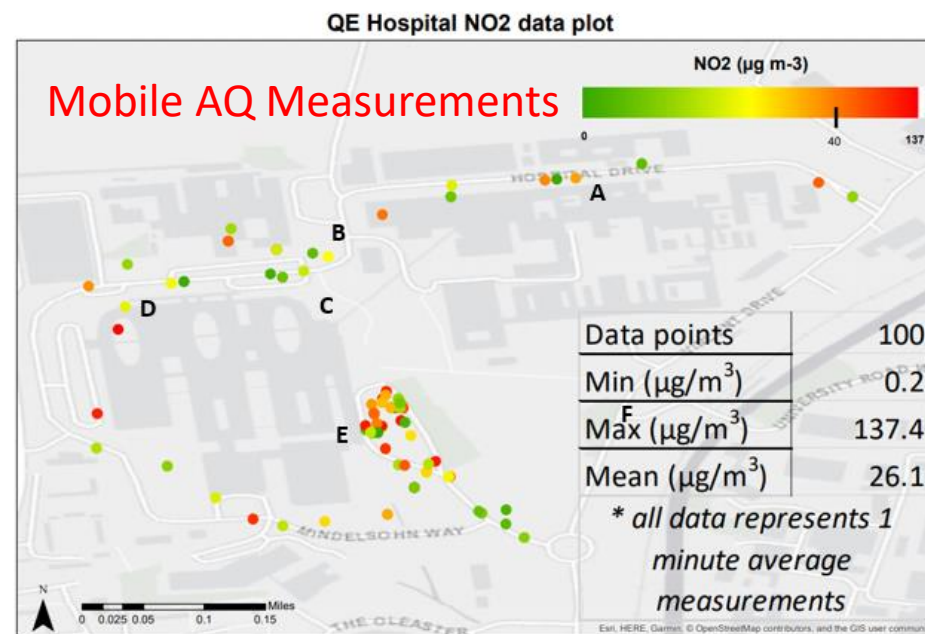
QE Hospital NO2 data plot

Mobile AQ Measurements

NO2 (µg m-3)

0 40 137

HOSPITAL DRIVE

A

B

C

D

E

F

| Data points | 100 |
|---|---|
| Min (µg/m$^3$) | 0.2 |
| Max (µg/m$^3$) | 137.4 |
| Mean (µg/m$^3$) | 26.1 |

* all data represents 1 minute average measurements

UNIVERSITY ROAD W

MINDELSOHN WAY

THE OLEASTER

N

0 0.025 0.05 0.1 0.15 Miles

Esri, HERE, Garmin, © OpenStreetMap contributors, and the GIS user commun